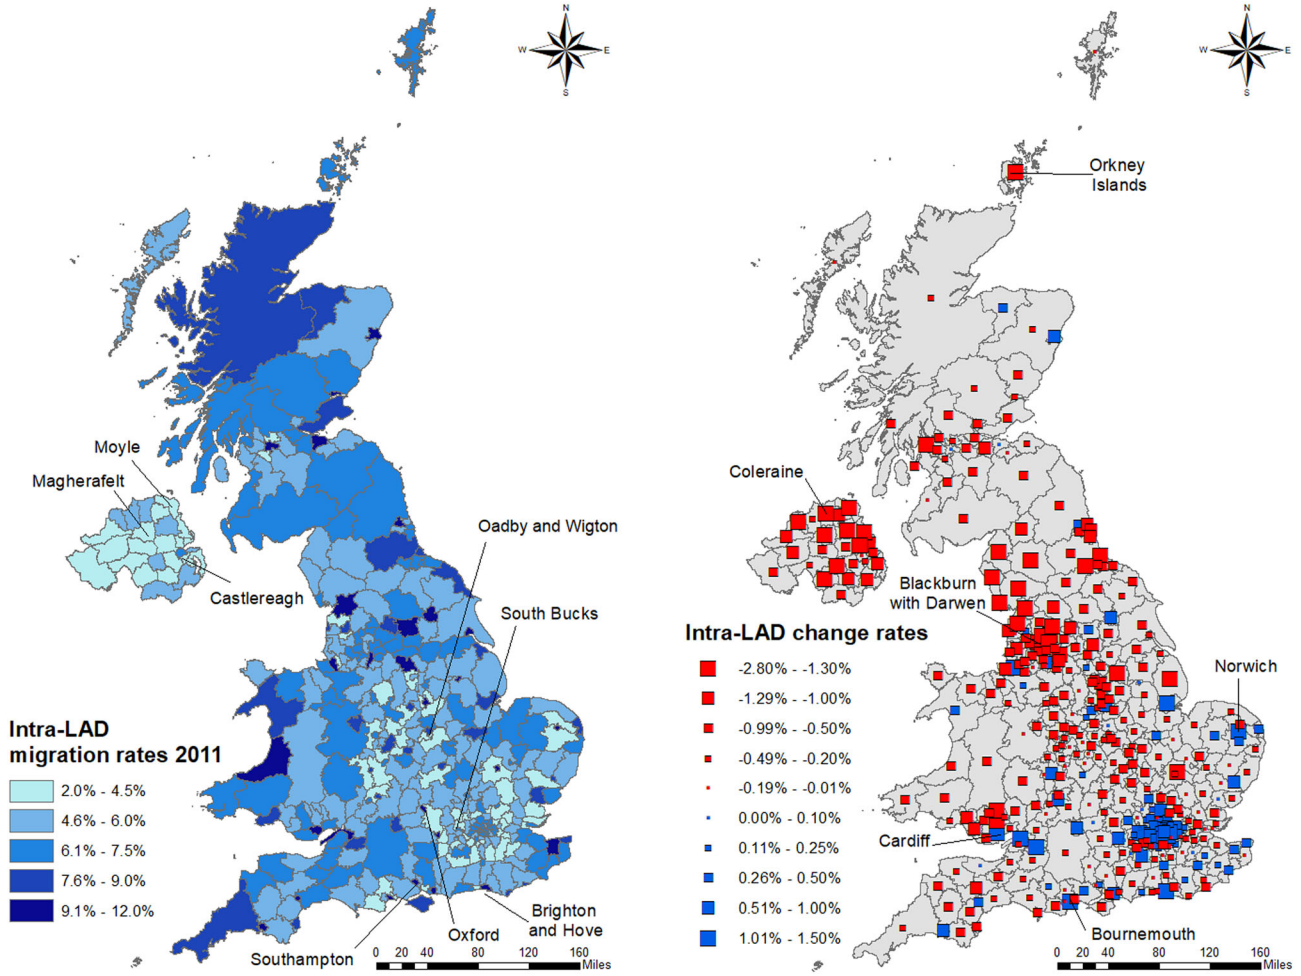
N
W
E
S

Moyle
Magherafelt
Castlereagh
Oadby and Wigton
South Bucks
Southampton
Oxford
Brighton and Hove

Intra-LAD migration rates 2011
2.0% - 4.5%
4.6% - 6.0%
6.1% - 7.5%
7.6% - 9.0%
9.1% - 12.0%

0 20 40 80 120 160 Miles

N
W
E
S

Orkney Islands
Coleraine
Blackburn with Darwen
Norwich
Cardiff
Bournemouth

Intra-LAD change rates
-2.80% - -1.30%
-1.29% - -1.00%
-0.99% - -0.50%
-0.49% - -0.20%
-0.19% - -0.01%
0.00% - 0.10%
0.11% - 0.25%
0.26% - 0.50%
0.51% - 1.00%
1.01% - 1.50%

0 20 40 80 120 160 Miles